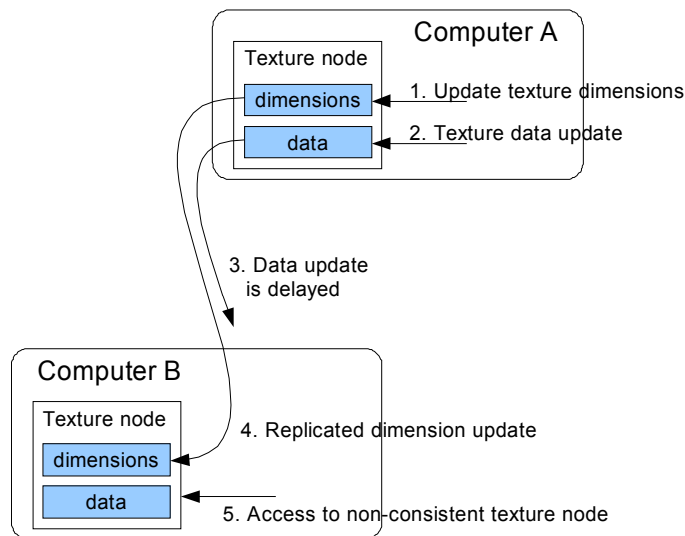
Computer A

Texture node

dimensions

data

1. Update texture dimensions

2. Texture data update

3. Data update is delayed

Computer B

Texture node

dimensions

data

4. Replicated dimension update

5. Access to non-consistent texture node